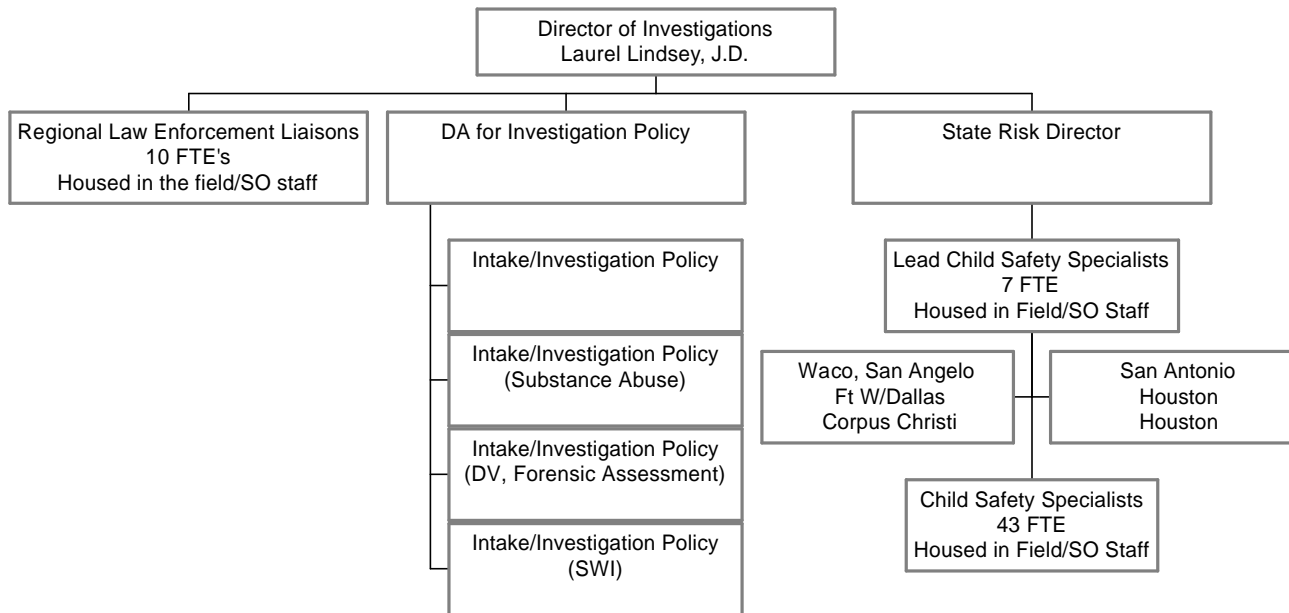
Director of Investigations
Laurel Lindsey, J.D.

Regional Law Enforcement Liaisons
10 FTE's
Housed in the field/SO staff

DA for Investigation Policy

State Risk Director

Intake/Investigation Policy

Intake/Investigation Policy
(Substance Abuse)

Intake/Investigation Policy
(DV, Forensic Assessment)

Intake/Investigation Policy
(SWI)

Lead Child Safety Specialists
7 FTE
Housed in Field/SO Staff

Waco, San Angelo
Ft W/Dallas
Corpus Christi

San Antonio
Houston
Houston

Child Safety Specialists
43 FTE
Housed in Field/SO Staff